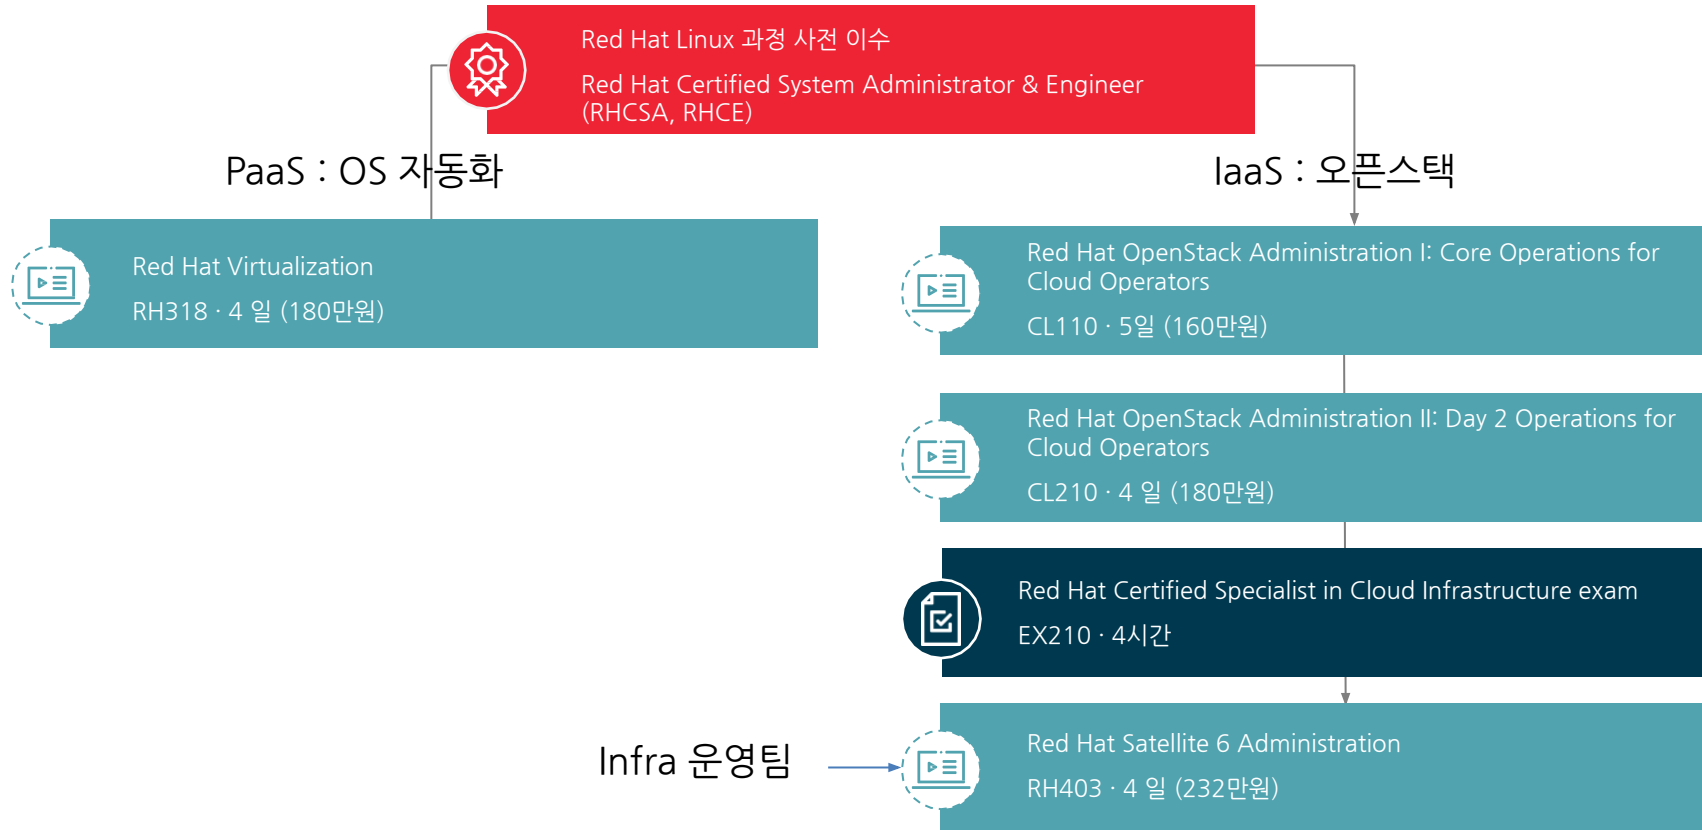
Red Hat Linux 과정 사전 이수

Red Hat Certified System Administrator & Engineer (RHCSA, RHCE)

PaaS : OS 자동화

IaaS : 오픈스택

Red Hat Virtualization

RH318 · 4 일 (180만원)

Red Hat OpenStack Administration I: Core Operations for Cloud Operators

CL110 · 5일 (160만원)

Red Hat OpenStack Administration II: Day 2 Operations for Cloud Operators

CL210 · 4 일 (180만원)

Red Hat Certified Specialist in Cloud Infrastructure exam

EX210 · 4시간

Infra 운영팀

Red Hat Satellite 6 Administration

RH403 · 4 일 (232만원)